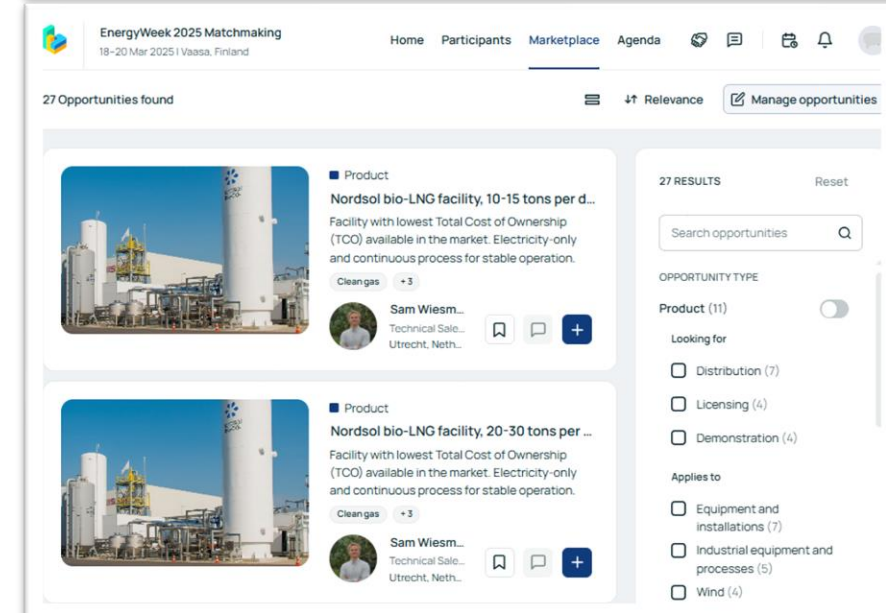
EnergyWeek 2025 Matchmaking
18–20 Mar 2025 | Vaasa, Finland

Home Participants Marketplace Agenda

27 Opportunities found

Relevance Manage opportunities

Product
Nordsol bio-LNG facility, 10-15 tons per d...
Facility with lowest Total Cost of Ownership (TCO) available in the market. Electricity-only and continuous process for stable operation.
Clean gas +3
Sam Wiesm...
Technical Sale...
Utrecht, Neth...

Product
Nordsol bio-LNG facility, 20-30 tons per ...
Facility with lowest Total Cost of Ownership (TCO) available in the market. Electricity-only and continuous process for stable operation.
Clean gas +3
Sam Wiesm...
Technical Sale...
Utrecht, Neth...

27 RESULTS Reset
Search opportunities
OPPORTUNITY TYPE
Product (11)
Looking for
Distribution (7)
Licensing (4)
Demonstration (4)
Applies to
Equipment and installations (7)
Industrial equipment and processes (5)
Wind (4)